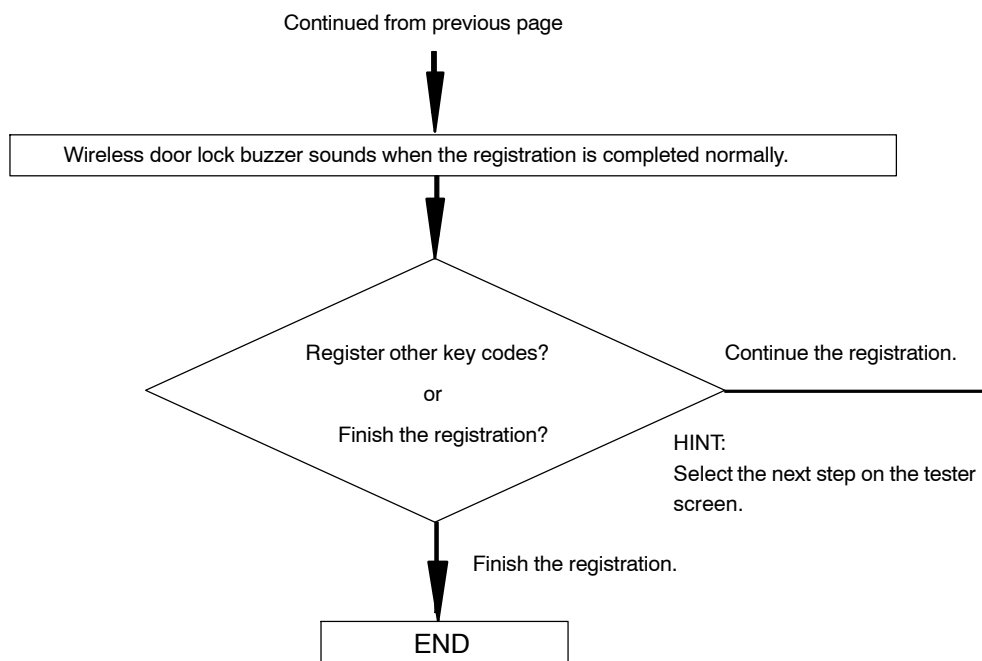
Continued from previous page

Wireless door lock buzzer sounds when the registration is completed normally.

Register other key codes?

or

Finish the registration?

Continue the registration.

HINT:
Select the next step on the tester screen.

Finish the registration.

END